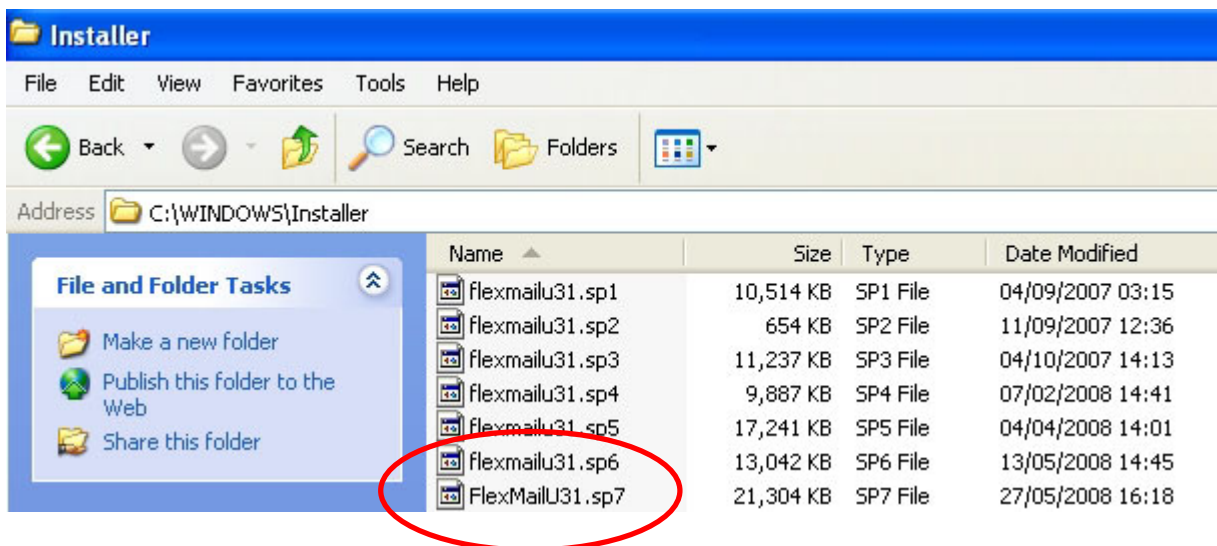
Installer

File Edit View Favorites Tools Help

Back Search Folders

Address C:\WINDOWS\Installer

File and Folder Tasks

Make a new folder

Publish this folder to the Web

Share this folder

| Name | Size | Type | Date Modified |
|---|---|---|---|
| flexmailu31.sp1 | 10,514 KB | SP1 File | 04/09/2007 03:15 |
| flexmailu31.sp2 | 654 KB | SP2 File | 11/09/2007 12:36 |
| flexmailu31.sp3 | 11,237 KB | SP3 File | 04/10/2007 14:13 |
| flexmailu31.sp4 | 9,887 KB | SP4 File | 07/02/2008 14:41 |
| flexmailu31.sp5 | 17,241 KB | SP5 File | 04/04/2008 14:01 |
| flexmailu31.sp6 | 13,042 KB | SP6 File | 13/05/2008 14:45 |
| FlexMailU31.sp7 | 21,304 KB | SP7 File | 27/05/2008 16:18 |